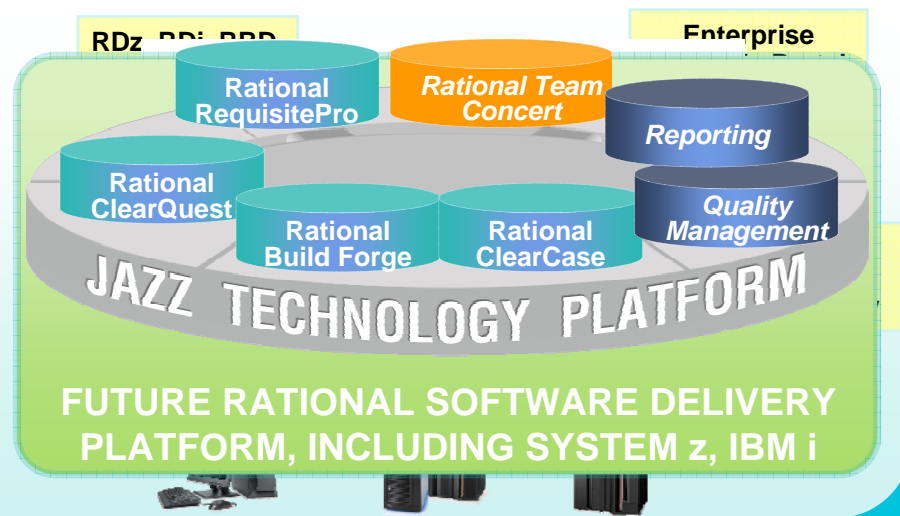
RDz, RDi, RBD

Enterprise

Rational RequisitePro

Rational Team Concert

Reporting

Rational ClearQuest

Quality Management

Rational Build Forge

Rational ClearCase

JAZZ TECHNOLOGY PLATFORM

FUTURE RATIONAL SOFTWARE DELIVERY PLATFORM, INCLUDING SYSTEM z, IBM i